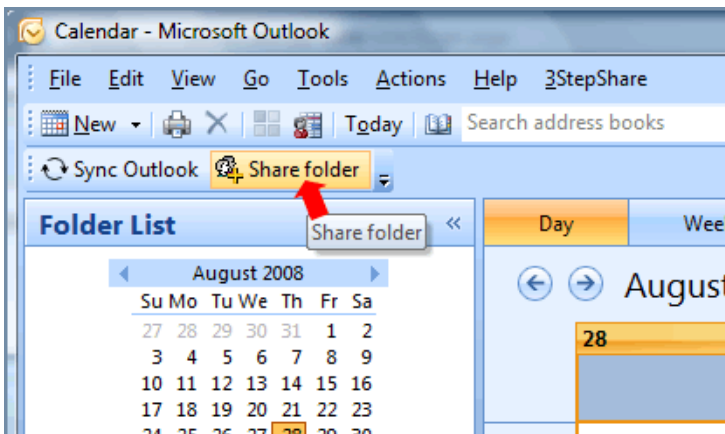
Calendar - Microsoft Outlook

File Edit View Go Tools Actions Help 3StepShare

New Today Search address books

Sync Outlook Share folder

Folder List «

Share folder

Day Wee

August 2008

| Su | Mo | Tu | We | Th | Fr | Sa |
|---|---|---|---|---|---|---|
| 27 | 28 | 29 | 30 | 31 | 1 | 2 |
| 3 | 4 | 5 | 6 | 7 | 8 | 9 |
| 10 | 11 | 12 | 13 | 14 | 15 | 16 |
| 17 | 18 | 19 | 20 | 21 | 22 | 23 |
| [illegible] | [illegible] | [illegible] | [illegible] | 28 | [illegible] | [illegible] |

August

28